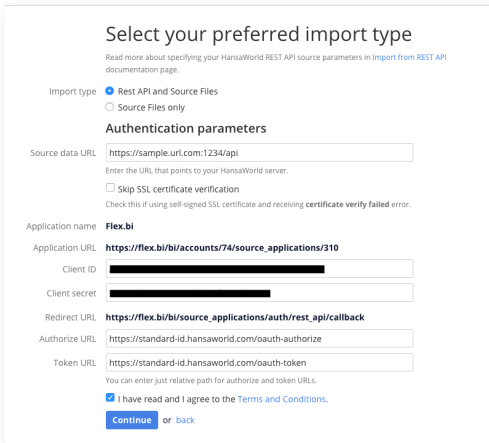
Select your preferred import type

Read more about specifying your HansaWorld REST API source parameters in Import from REST API documentation page.

Import type
Rest API and Source Files
Source Files only

Authentication parameters

Source data URL https://sample.url.com:1234/api
Enter the URL that points to your HansaWorld server.

Skip SSL certificate verification
Check this if using self-signed SSL certificate and receiving certificate verify failed error.

Application name Flex.bi
Application URL https://flex.bi/bi/accounts/74/source_applications/310
Client ID
Client secret
Redirect URL https://flex.bi/bi/source_applications/auth/rest_api/callback
Authorize URL https://standard-id.hansaworld.com/oauth-authorize
Token URL https://standard-id.hansaworld.com/oauth-token
You can enter just relative path for authorize and token URLs.

I have read and I agree to the Terms and Conditions.

Continue or back